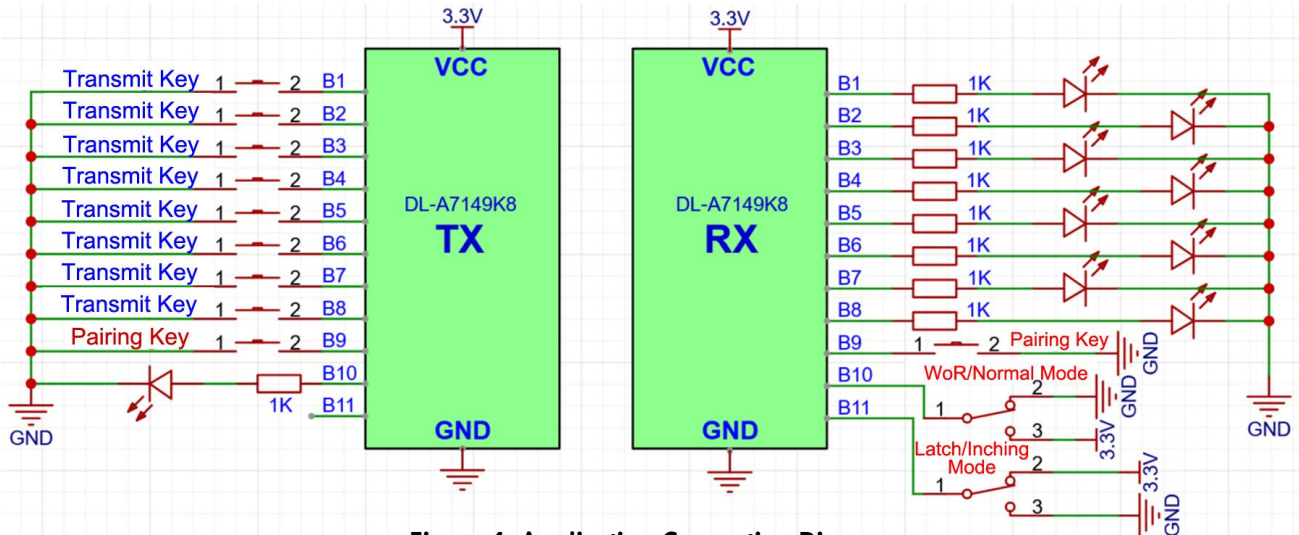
3.3V
VCC
Transmit Key 1 2 B1
Transmit Key 1 2 B2
Transmit Key 1 2 B3
Transmit Key 1 2 B4
Transmit Key 1 2 B5
Transmit Key 1 2 B6
Transmit Key 1 2 B7
Transmit Key 1 2 B8
Pairing Key 1 2 B9
B10
1K
B11
GND
DL-A7149K8
TX
GND

3.3V
VCC
DL-A7149K8
RX
GND
B1 1K
B2 1K
B3 1K
B4 1K
B5 1K
B6 1K
B7 1K
B8 1K
B9 1 2 Pairing Key GND
B10 WoR/Normal Mode
B11 1 2 GND
3 3.3V
Latch/Inching Mode
1 2 3.3V
3 GND
GND

Figure 1 Application Connection Di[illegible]